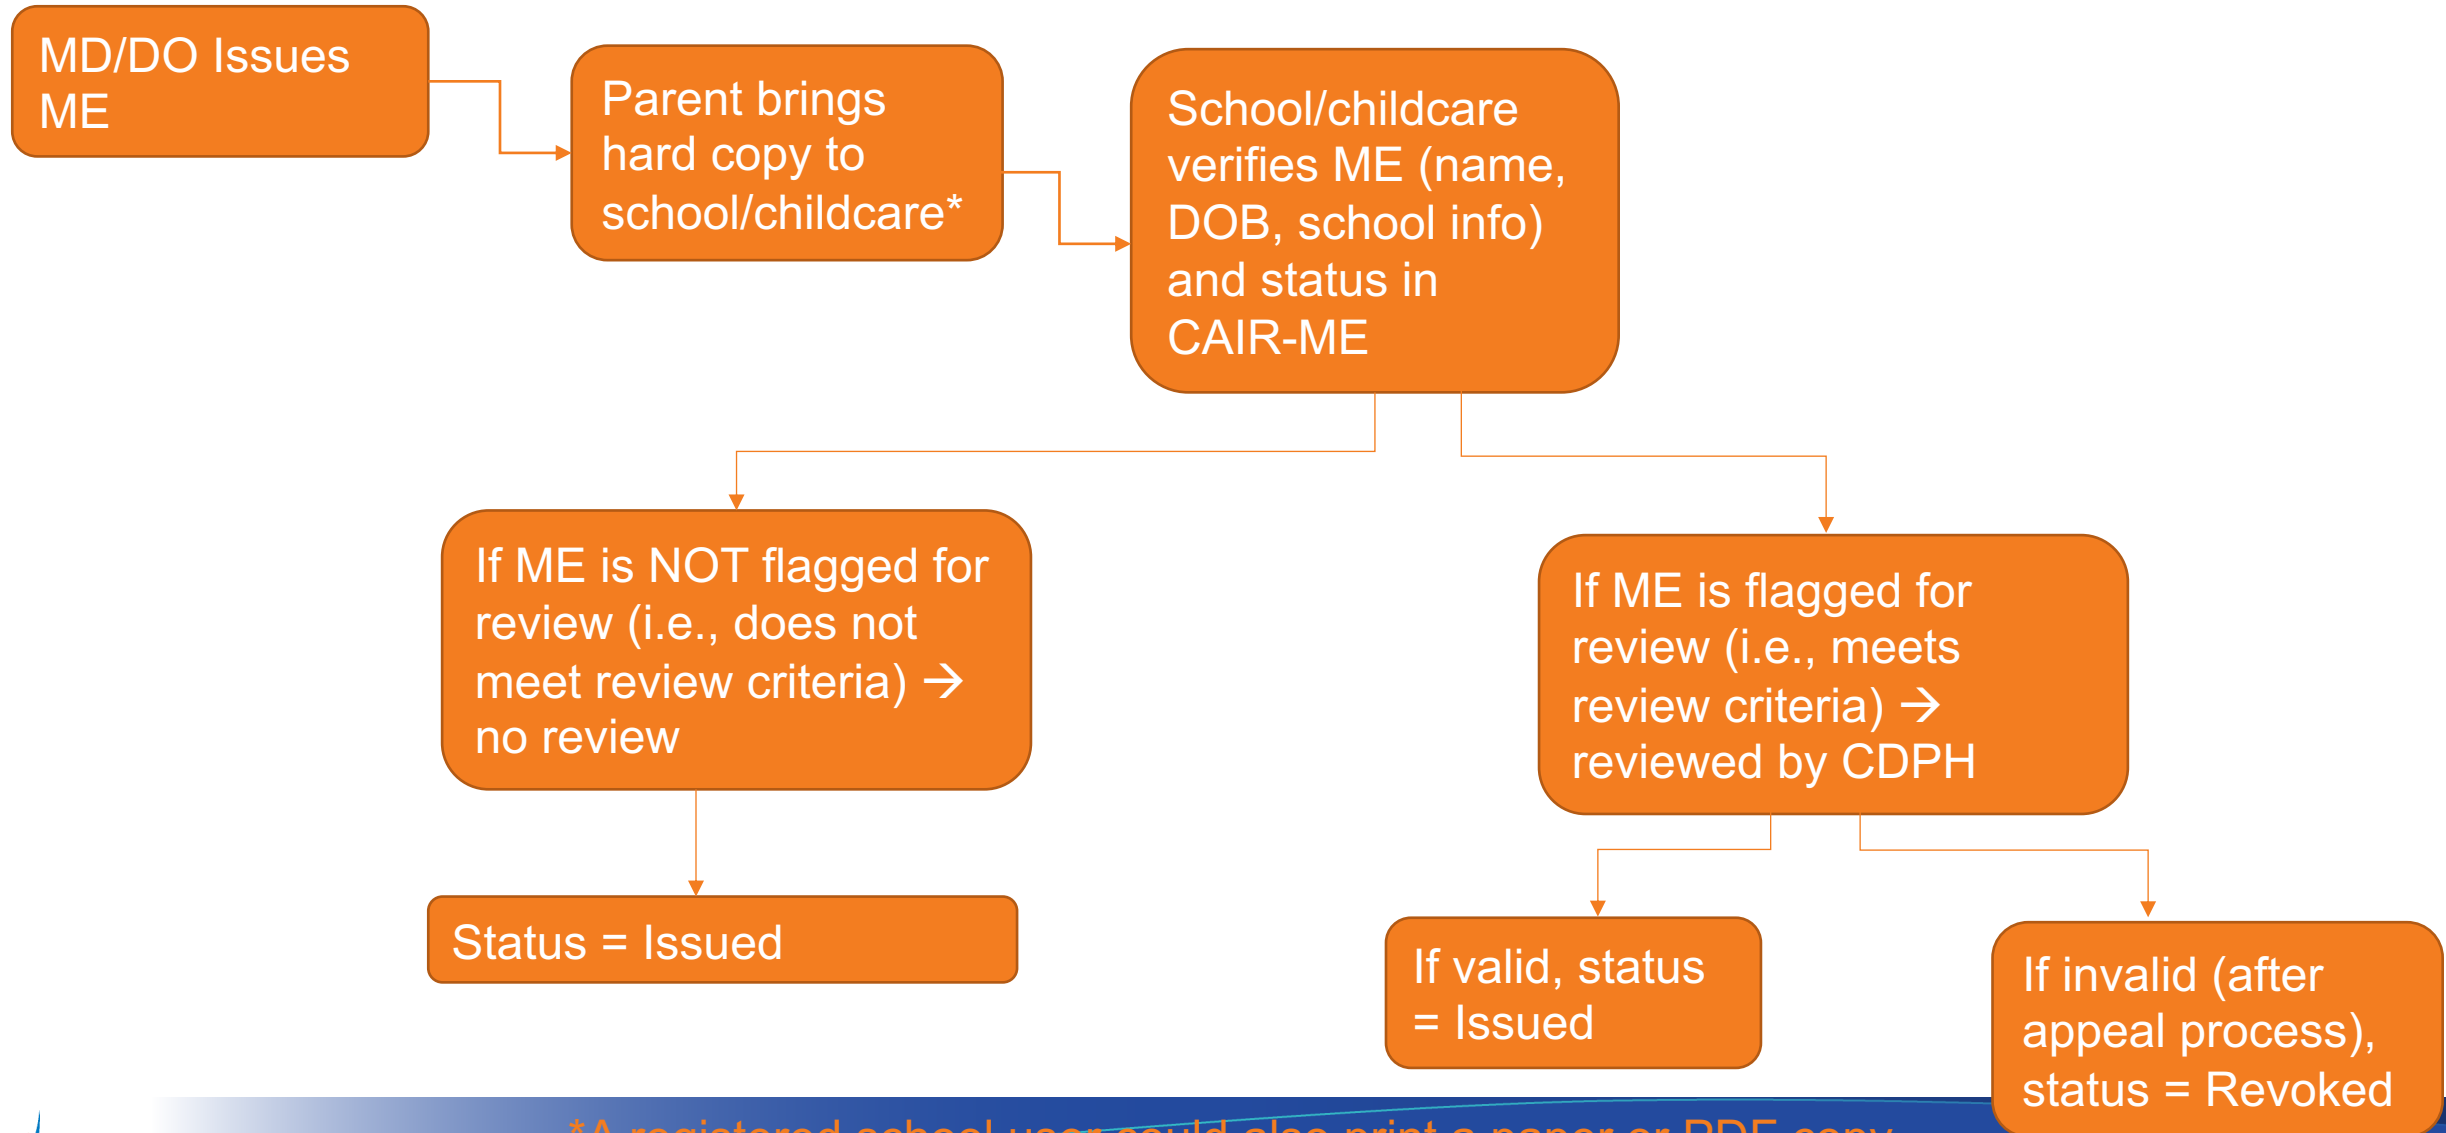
MD/DO Issues ME

Parent brings hard copy to school/childcare*

School/childcare verifies ME (name, DOB, school info) and status in CAIR-ME

If ME is NOT flagged for review (i.e., does not meet review criteria) → no review

If ME is flagged for review (i.e., meets review criteria) → reviewed by CDPH

Status = Issued

If valid, status = Issued

If invalid (after appeal process), status = Revoked

*A registered school user could also print a paper or PDF copy